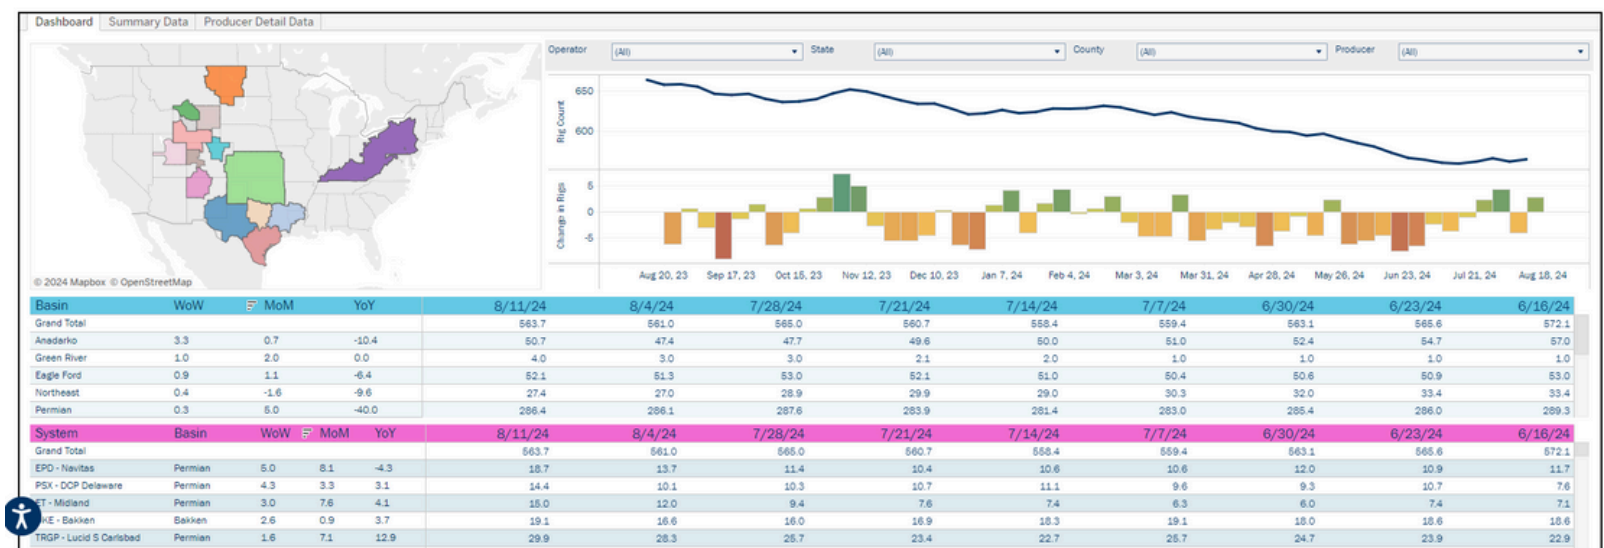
Dashboard | Summary Data | Producer Detail Data

© 2024 Mapbox © OpenStreetMap

Operator (All) State (All) County (All) Producer (All)

Rig Count
650
600

Change in Rigs
5
0
-5

Aug 20, 23 Sep 17, 23 Oct 15, 23 Nov 12, 23 Dec 10, 23 Jan 7, 24 Feb 4, 24 Mar 3, 24 Mar 31, 24 Apr 28, 24 May 26, 24 Jun 23, 24 Jul 21, 24 Aug 18, 24

| Basin | WoW | MoM | YoY | 8/11/24 | 8/4/24 | 7/28/24 | 7/21/24 | 7/14/24 | 7/7/24 | 6/30/24 | 6/23/24 | 6/16/24 |
|---|---|---|---|---|---|---|---|---|---|---|---|---|
| Grand Total | | | | 563.7 | 561.0 | 565.0 | 560.7 | 558.4 | 559.4 | 563.1 | 565.6 | 572.1 |
| Anadarko | 3.3 | 0.7 | -10.4 | 50.7 | 47.4 | 47.7 | 49.6 | 50.0 | 51.0 | 52.4 | 54.7 | 57.0 |
| Green River | 1.0 | 2.0 | 0.0 | 4.0 | 3.0 | 3.0 | 2.1 | 2.0 | 1.0 | 1.0 | 1.0 | 1.0 |
| Eagle Ford | 0.9 | 1.1 | -6.4 | 52.1 | 51.3 | 53.0 | 52.1 | 51.0 | 50.4 | 50.6 | 50.9 | 53.0 |
| Northeast | 0.4 | -1.6 | -9.6 | 27.4 | 27.0 | 28.9 | 29.9 | 29.0 | 30.3 | 32.0 | 33.4 | 33.4 |
| Permian | 0.3 | 5.0 | -40.0 | 286.4 | 286.1 | 287.6 | 283.9 | 281.4 | 283.0 | 285.4 | 286.0 | 289.3 |

| System | Basin | WoW | MoM | YoY | 8/11/24 | 8/4/24 | 7/28/24 | 7/21/24 | 7/14/24 | 7/7/24 | 6/30/24 | 6/23/24 | 6/16/24 |
|---|---|---|---|---|---|---|---|---|---|---|---|---|---|
| Grand Total | | | | | 563.7 | 561.0 | 565.0 | 560.7 | 558.4 | 559.4 | 563.1 | 565.6 | 572.1 |
| EPD - Navitas | Permian | 5.0 | 8.1 | -4.3 | 18.7 | 13.7 | 11.4 | 10.4 | 10.6 | 10.6 | 12.0 | 10.9 | 11.7 |
| PSX - DCP Delaware | Permian | 4.3 | 3.3 | 3.1 | 14.4 | 10.1 | 10.3 | 10.7 | 11.1 | 9.6 | 9.3 | 10.7 | 7.6 |
| ET - Midland | Permian | 3.0 | 7.6 | 4.1 | 15.0 | 12.0 | 9.4 | 7.6 | 7.4 | 6.3 | 6.0 | 7.4 | 7.1 |
| KE - Bakken | Bakken | 2.6 | 0.9 | 3.7 | 19.1 | 16.6 | 16.0 | 16.9 | 18.3 | 19.1 | 18.0 | 18.6 | 18.6 |
| TRGP - Lucid S Carlsbad | Permian | 1.6 | 7.1 | 12.9 | 29.9 | 28.3 | 25.7 | 23.4 | 22.7 | 25.7 | 24.7 | 23.9 | 22.9 |